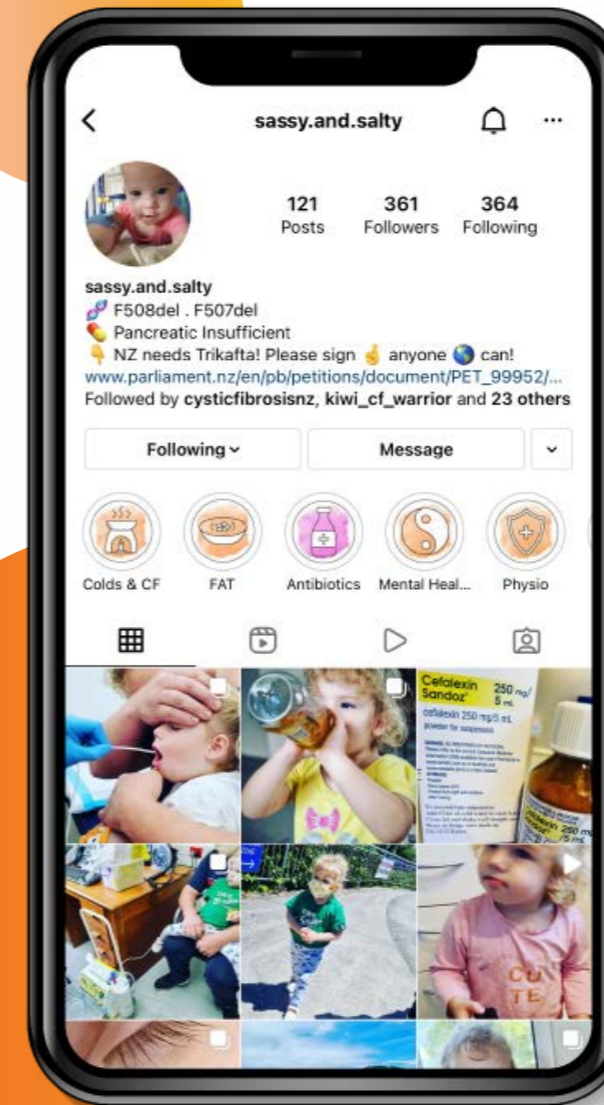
sassy.and.salty

121 Posts
361 Followers
364 Following

sassy.and.salty
🧬 F508del . F507del
💊 Pancreatic Insufficient
👇 NZ needs Trikafta! Please sign 🤞 anyone 🌏 can!
www.parliament.nz/en/pb/petitions/document/PET_99952/...
Followed by cysticfibrosisnz, kiwi_cf_warrior and 23 others

Following ⌄
Message

Colds & CF
FAT
Antibiotics
Mental Heal...
Physio

Cefalexin Sandoz 250 mg/5 mL
cefalexin 250 mg/5 mL
powder for suspension

CU TE